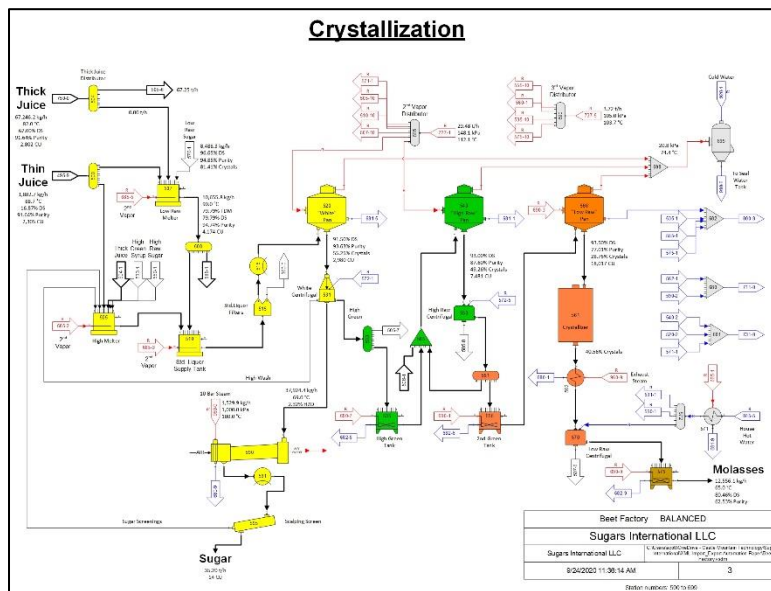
Crystallization

Thick Juice
67,246.2 kg/h
87.0 °C
67.80% DS
93.46% Purity
2,960 CU

Thin Juice
5,887.3 kg/h
88.7 °C
16.87% DS
93.50% Purity
7,876 CU

Thick Juice Distributor

67.23 t/h

0.00 t/h

Low Raw Sugar

9,488.2 kg/h
90.00% DS
84.00% Purity
81.43% Crystals

Low Raw Melter

19,005.4 kg/h
80.0 °C
73.29% DS
93.35% Purity
4,274 CU

2nd Vapor

Thick Cane Juice
Green Syrup
High Raw Sugar

High Melter

2nd Vapor

3rd Vapor

2nd Liquor Supply Tank

Std Liquor Filters

High Wash

2nd Vapor Distributor

25.48 t/h
148.1 kPa
112.4 °C

3rd Vapor Distributor

1.72 t/h
38.9 kPa
109.7 °C

Cold Water

20.8 kPa
61.1 °C

To Seal Water Tank

White Pan

90.50% DS
93.03% Purity
55.29% Crystals
2,980 CU

White Centrifugal

High Raw Pan

93.00% DS
84.66% Purity
46.26% Crystals
7,481 CU

High Raw Centrifugal

High Green

Low Raw Pan

93.00% DS
77.23% Purity
39.88% Crystals
18,073 CU

Crystallizer

40.95% Crystals

Exhaust Steam

House Hot Water

Low Raw Centrifugal

10 Bar Steam
1,239.9 kg/h
1,000.0 kPa
180.0 °C

14,591.4 kg/h
65.0 °C
3,525 CU

High Green Tank

2nd Green Tank

Sugar Screenings

Scalping Screen

Sugar
36.30 t/h
34 CU

Molasses
12,558.1 kg/h
65.0 °C
80.46% DS
60.23% Purity

Beet Factory BALANCED

Sugars International LLC

Sugars International LLC

9/24/2020 11:36:14 AM

3

Station numbers: 500 to 606